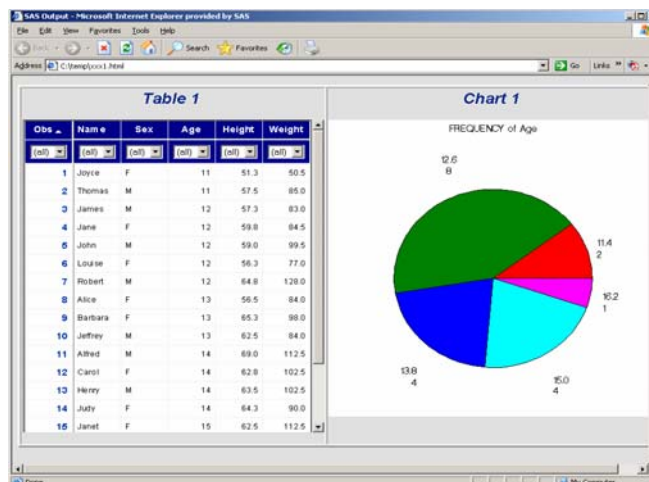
SAS Output - Microsoft Internet Explorer provided by SAS

File Edit View Favorites Tools Help

Back Search Favorites

Address C:\temp\xxx1.html Go Links

Table 1

| Obs | Name | Sex | Age | Height | Weight |
|---|---|---|---|---|---|
| (all) | (all) | (all) | (all) | (all) | (all) |
| 1 | Joyce | F | 11 | 51.3 | 50.5 |
| 2 | Thomas | M | 11 | 57.5 | 85.0 |
| 3 | James | M | 12 | 57.3 | 83.0 |
| 4 | Jane | F | 12 | 59.8 | 84.5 |
| 5 | John | M | 12 | 59.0 | 99.5 |
| 6 | Louise | F | 12 | 56.3 | 77.0 |
| 7 | Robert | M | 12 | 64.8 | 128.0 |
| 8 | Alice | F | 13 | 56.5 | 84.0 |
| 9 | Barbara | F | 13 | 65.3 | 98.0 |
| 10 | Jeffrey | M | 13 | 62.5 | 84.0 |
| 11 | Alfred | M | 14 | 69.0 | 112.5 |
| 12 | Carol | F | 14 | 62.8 | 102.5 |
| 13 | Henry | M | 14 | 63.5 | 102.5 |
| 14 | Judy | F | 14 | 64.3 | 90.0 |
| 15 | Janet | F | 15 | 62.5 | 112.5 |

Chart 1

FREQUENCY of Age

12.6
8

11.4
2

16.2
1

15.0
4

13.8
4

Done My Computer